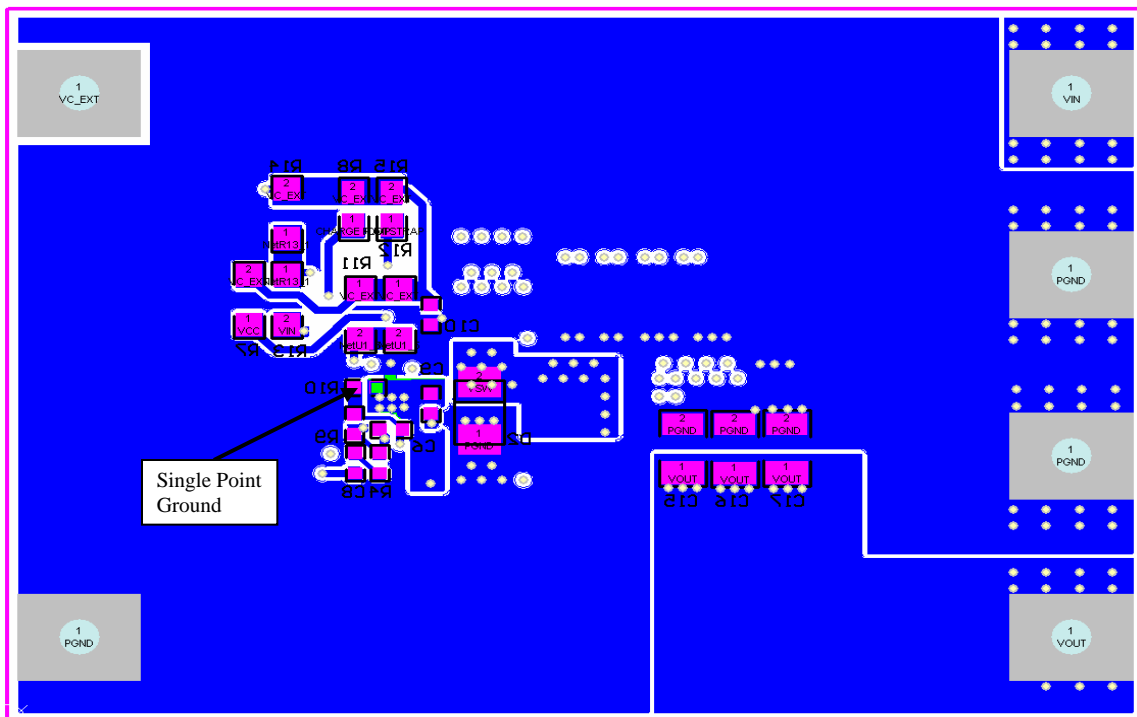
1
VC_EXT

1
VIN

R14 R8 R15

2
C_EX

2
C_EX

2
C_EX

1
1
1
CHARGE PUMP
BOOTSTRAP

1
NHR13

R12

R11

2
C_EX

1
NHR13

1
VC_EX

1
VC_EX

1
PGND

1
VCC

2
VIN

C10

R7 R13

2
Rsu1

2
Rsu1

C9

2
LSW

R10

1
PGND

D2

R9

C8

R4 C8

Single Point Ground

2
PGND

2
PGND

2
PGND

1
PGND

1
VOUT

1
VOUT

1
VOUT

C15 C16 C17

1
PGND

1
VOUT